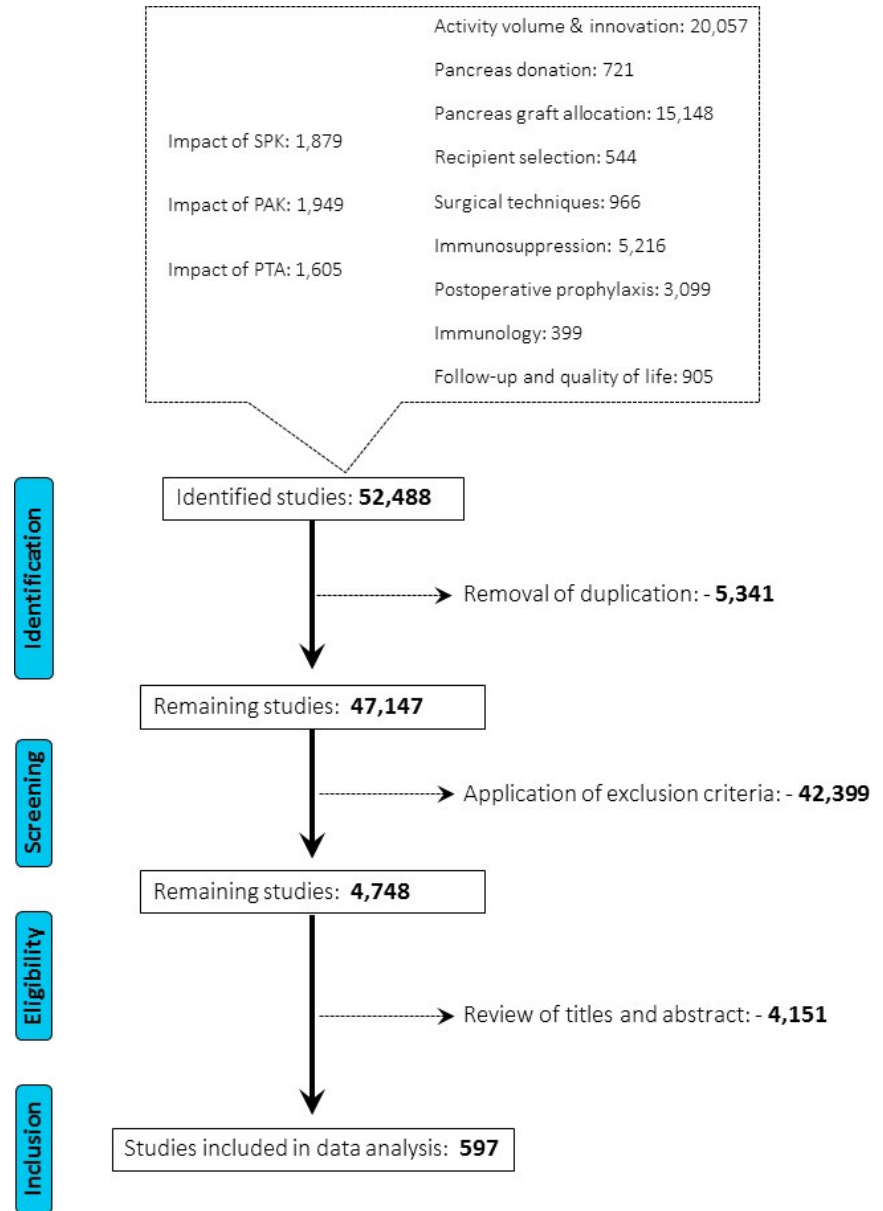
Impact of SPK: 1,879

Impact of PAK: 1,949

Impact of PTA: 1,605

Activity volume & innovation: 20,057

Pancreas donation: 721

Pancreas graft allocation: 15,148

Recipient selection: 544

Surgical techniques: 966

Immunosuppression: 5,216

Postoperative prophylaxis: 3,099

Immunology: 399

Follow-up and quality of life: 905

Identification

Identified studies: **52,488**

Removal of duplication: - **5,341**

Remaining studies: **47,147**

Screening

Application of exclusion criteria: - **42,399**

Remaining studies: **4,748**

Eligibility

Review of titles and abstract: - **4,151**

Inclusion

Studies included in data analysis: **597**